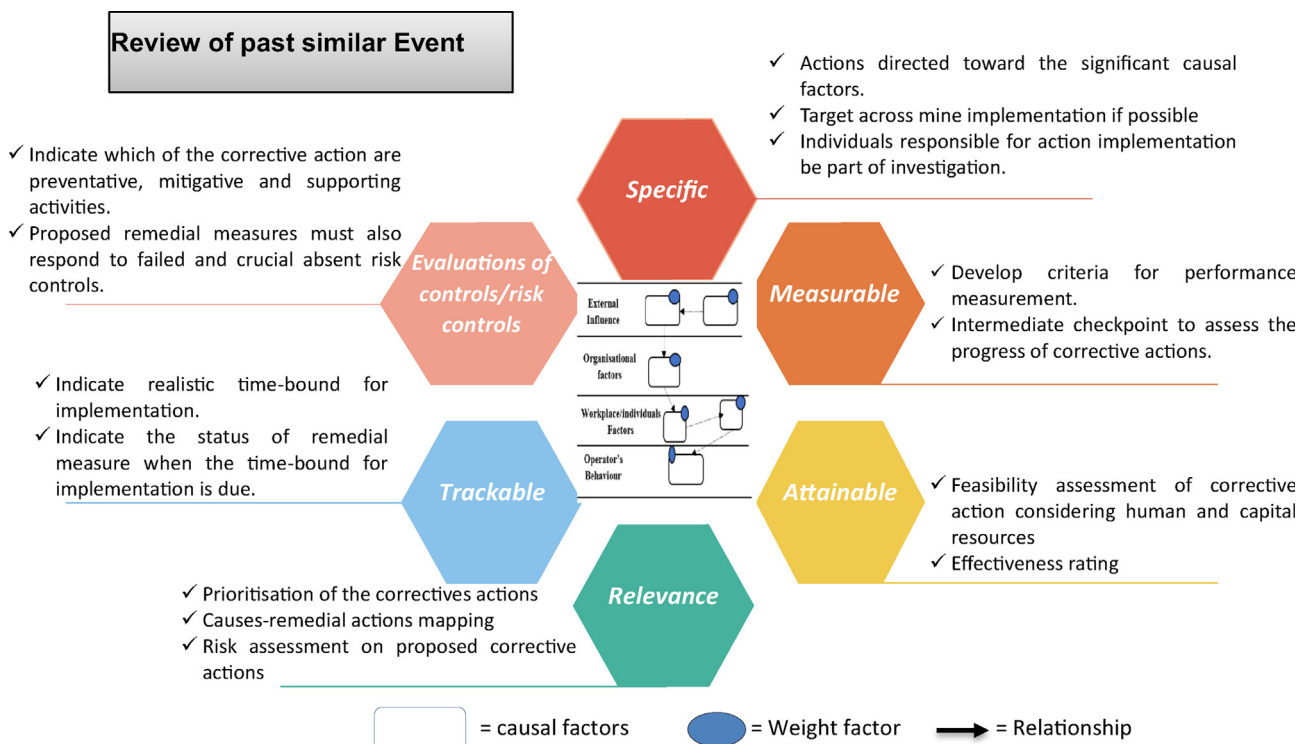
Review of past similar Event

✓ Actions directed toward the significant causal factors.
✓ Target across mine implementation if possible
✓ Individuals responsible for action implementation be part of investigation.

Specific

✓ Indicate which of the corrective action are preventative, mitigative and supporting activities.
✓ Proposed remedial measures must also respond to failed and crucial absent risk controls.

Evaluations of controls/risk controls

External Influence

Organisational factors

Workplace/individuals Factors

Operator's Behaviour

Measurable

✓ Develop criteria for performance measurement.
✓ Intermediate checkpoint to assess the progress of corrective actions.

✓ Indicate realistic time-bound for implementation.
✓ Indicate the status of remedial measure when the time-bound for implementation is due.

Trackable

Attainable

✓ Feasibility assessment of corrective action considering human and capital resources
✓ Effectiveness rating

Relevance

✓ Prioritisation of the correctives actions
✓ Causes-remedial actions mapping
✓ Risk assessment on proposed corrective actions

= causal factors = Weight factor = Relationship